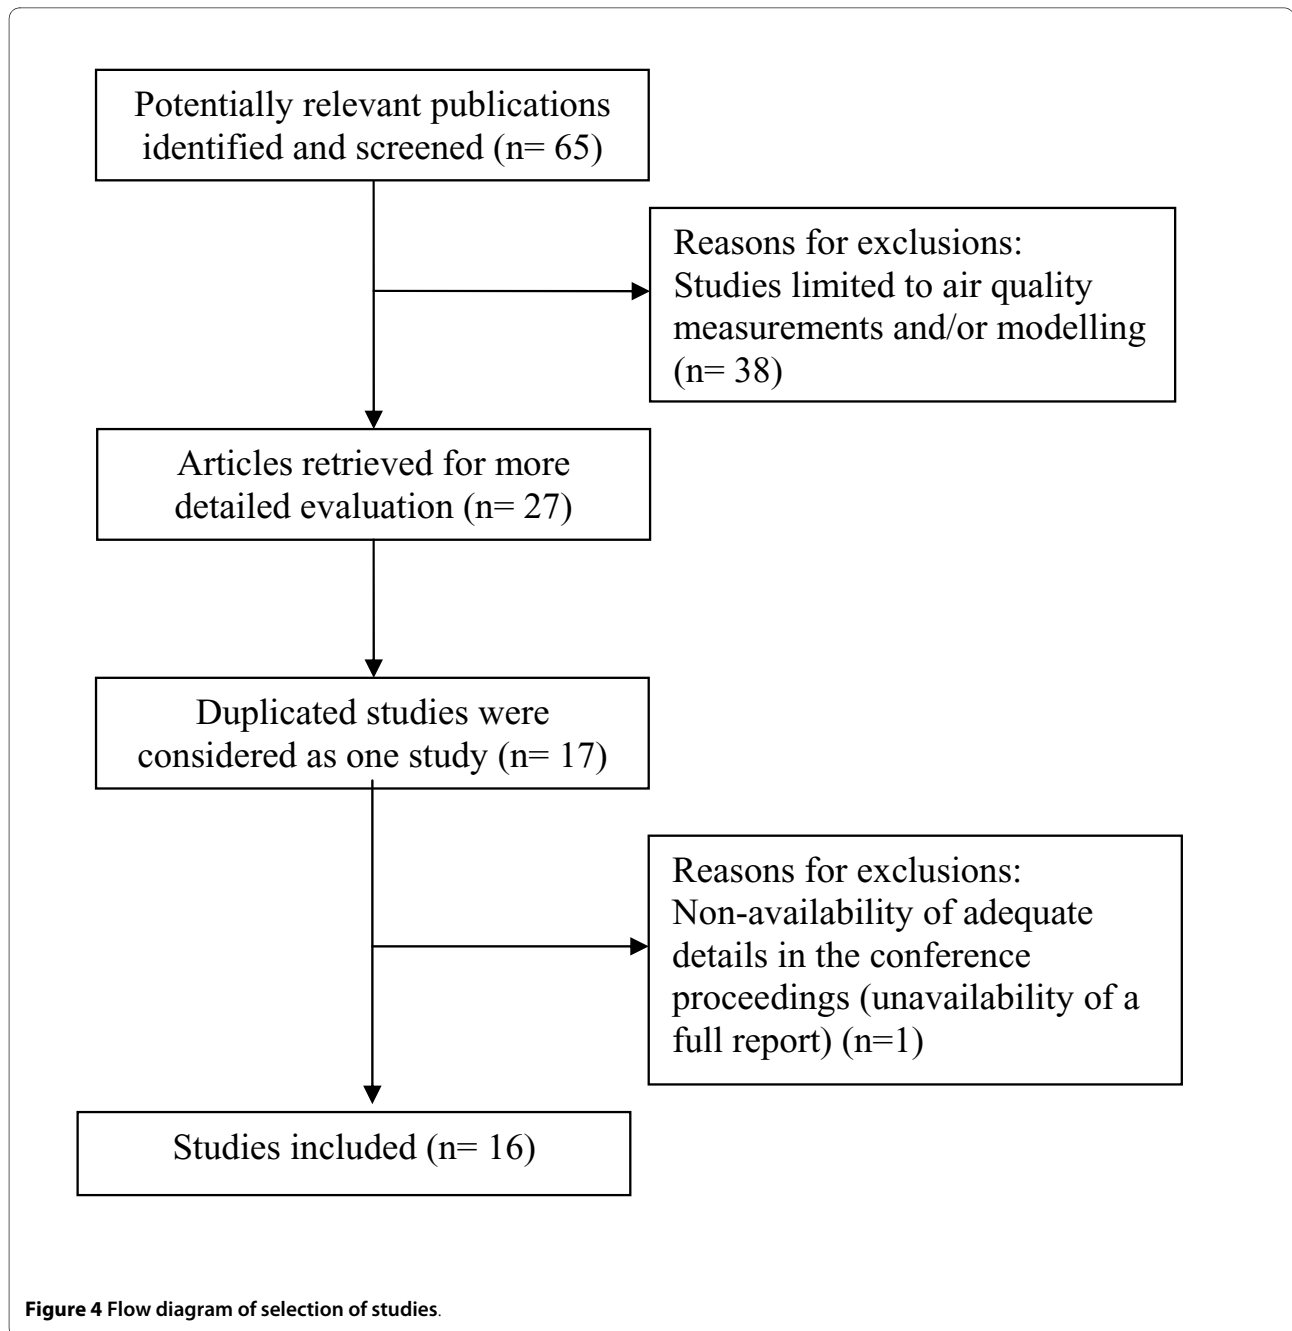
Potentially relevant publications identified and screened (n= 65)

Reasons for exclusions:
Studies limited to air quality measurements and/or modelling (n= 38)

Articles retrieved for more detailed evaluation (n= 27)

Duplicated studies were considered as one study (n= 17)

Reasons for exclusions:
Non-availability of adequate details in the conference proceedings (unavailability of a full report) (n=1)

Studies included (n= 16)

Figure 4 Flow diagram of selection of studies.